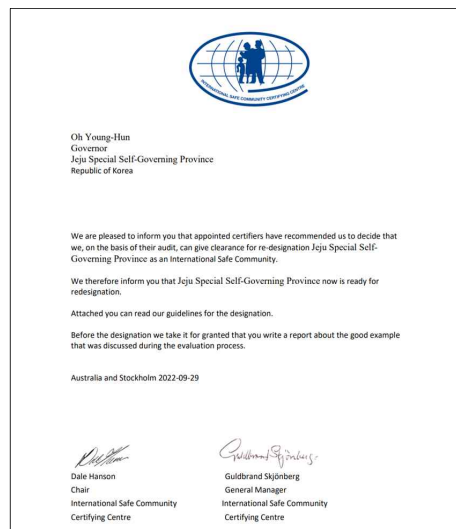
INTERNATIONAL SAFE COMMUNITY CERTIFYING CENTRE

Oh Young-Hun
Governor
Jeju Special Self-Governing Province
Republic of Korea

We are pleased to inform you that appointed certifiers have recommended us to decide that we, on the basis of their audit, can give clearance for re-designation Jeju Special Self-Governing Province as an International Safe Community.

We therefore inform you that Jeju Special Self-Governing Province now is ready for redesignation.

Attached you can read our guidelines for the designation.

Before the designation we take it for granted that you write a report about the good example that was discussed during the evaluation process.

Australia and Stockholm 2022-09-29

Dale Hanson
Chair
International Safe Community
Certifying Centre

Guldbrand Skjönberg
Guldbrand Skjönberg
General Manager
International Safe Community
Certifying Centre